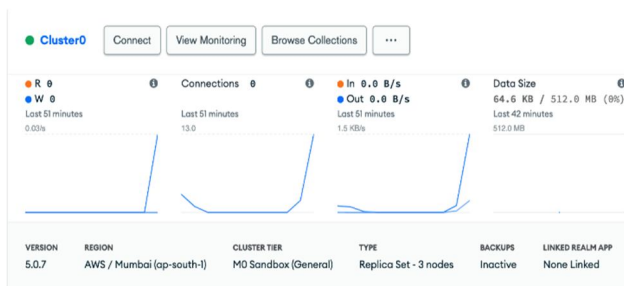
Cluster0 Connect View Monitoring Browse Collections ···

R 0
W 0
Last 51 minutes
0.03/s

Connections 0
Last 51 minutes
13.0

In 0.0 B/s
Out 0.0 B/s
Last 51 minutes
1.5 KB/s

Data Size
64.6 KB / 512.0 MB (0%)
Last 42 minutes
512.0 MB

| VERSION | REGION | CLUSTER TIER | TYPE | BACKUPS | LINKED REALM APP |
|---|---|---|---|---|---|
| 5.0.7 | AWS / Mumbai (ap-south-1) | M0 Sandbox (General) | Replica Set - 3 nodes | Inactive | None Linked |